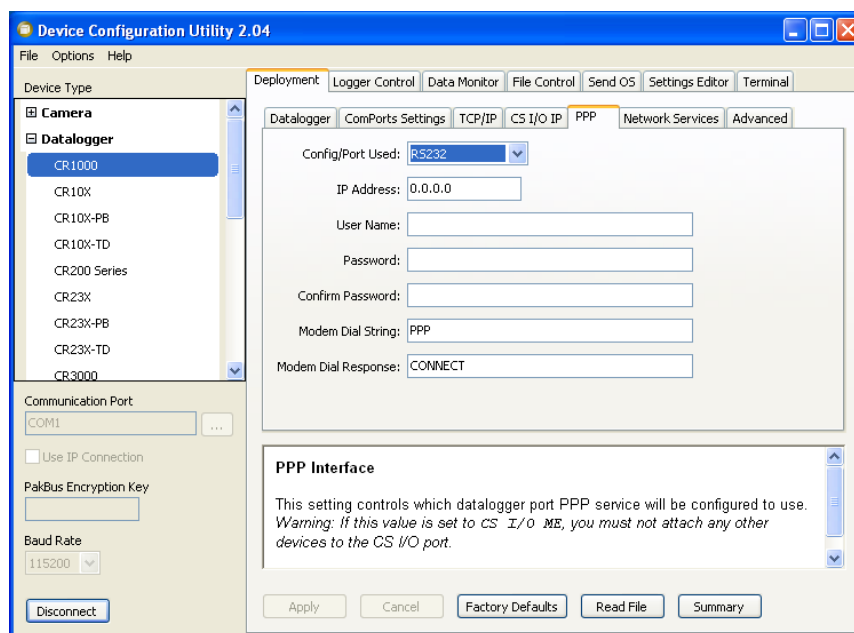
Device Configuration Utility 2.04

File Options Help

Device Type

⊞ Camera
⊟ Datalogger
CR1000
CR10X
CR10X-PB
CR10X-TD
CR200 Series
CR23X
CR23X-PB
CR23X-TD
CR3000

Communication Port
COM1
...
Use IP Connection
PakBus Encryption Key
Baud Rate
115200

Disconnect

Deployment | Logger Control | Data Monitor | File Control | Send OS | Settings Editor | Terminal

Datalogger | ComPorts Settings | TCP/IP | CS I/O IP | PPP | Network Services | Advanced

Config/Port Used: RS232
IP Address: 0.0.0.0
User Name:
Password:
Confirm Password:
Modem Dial String: PPP
Modem Dial Response: CONNECT

PPP Interface

This setting controls which datalogger port PPP service will be configured to use. *Warning: If this value is set to CS I/O ME, you must not attach any other devices to the CS I/O port.*

Apply | Cancel | Factory Defaults | Read File | Summary